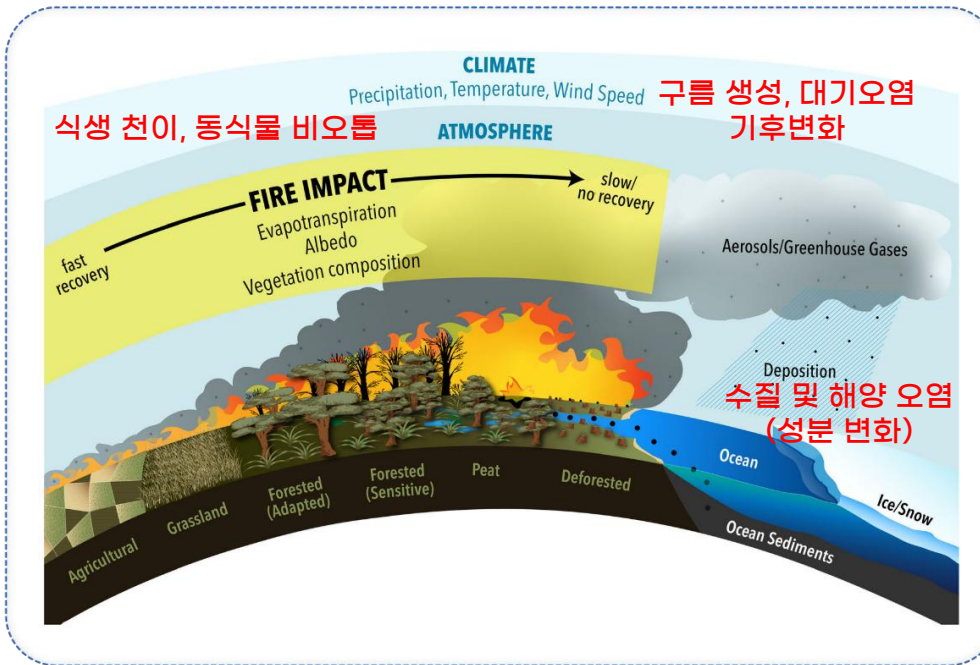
CLIMATE
Precipitation, Temperature, Wind Speed

구름 생성, 대기오염
기후변화

식생 천이, 동식물 비오톱

ATMOSPHERE

FIRE IMPACT

fast recovery

slow/ no recovery

Evapotranspiration
Albedo
Vegetation composition

Aerosols/Greenhouse Gases

Deposition

수질 및 해양 오염
(성분 변화)

Ocean

Ice/Snow

Ocean Sediments

Agricultural

Grassland

Forested (Adapted)

Forested (Sensitive)

Peat

Deforested